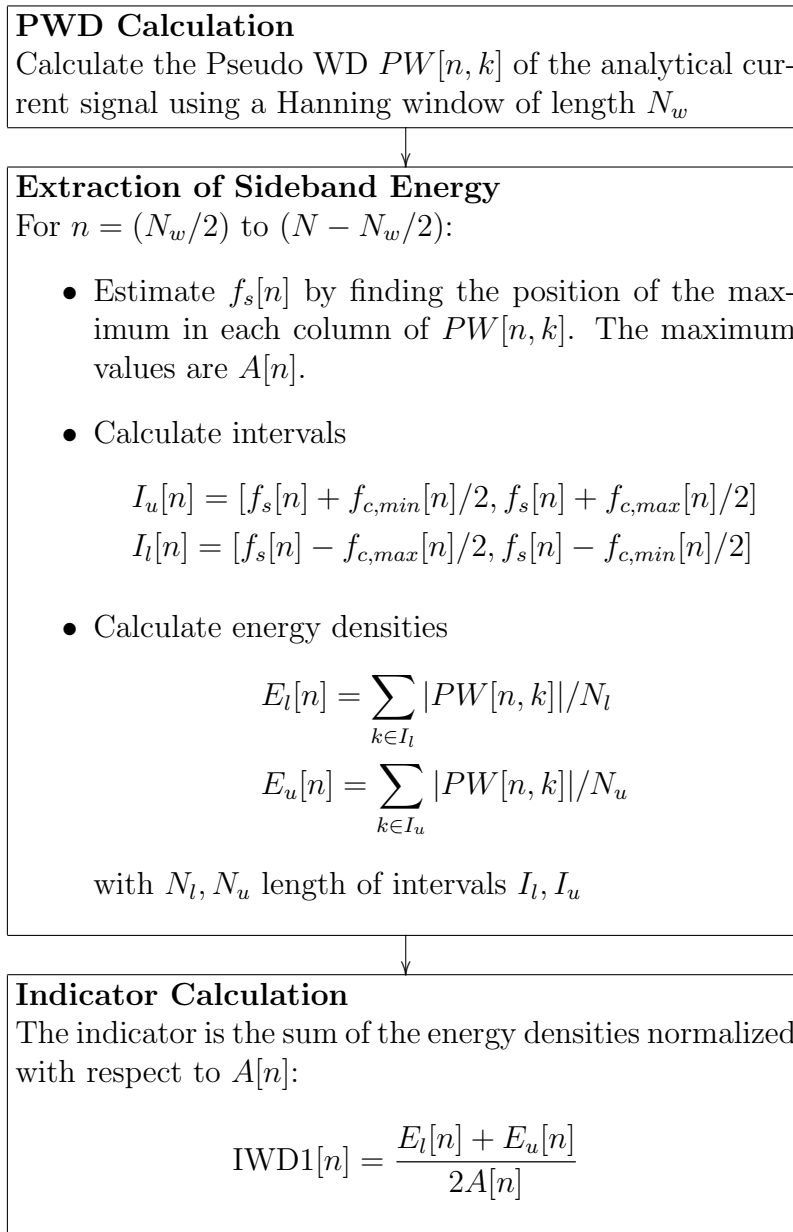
**PWD Calculation**
Calculate the Pseudo WD $PW[n,k]$ of the analytical current signal using a Hanning window of length $N_w$

**Extraction of Sideband Energy**
For $n = (N_w/2)$ to $(N - N_w/2)$:

- Estimate $f_s[n]$ by finding the position of the maximum in each column of $PW[n,k]$. The maximum values are $A[n]$.

- Calculate intervals

$I_u[n] = [f_s[n] + f_{c,min}[n]/2, f_s[n] + f_{c,max}[n]/2]$
$I_l[n] = [f_s[n] - f_{c,max}[n]/2, f_s[n] - f_{c,min}[n]/2]$

- Calculate energy densities

$E_l[n] = \sum_{k \in I_l} |PW[n,k]|/N_l$
$E_u[n] = \sum_{k \in I_u} |PW[n,k]|/N_u$

with $N_l, N_u$ length of intervals $I_l, I_u$

**Indicator Calculation**
The indicator is the sum of the energy densities normalized with respect to $A[n]$:

$\text{IWD1}[n] = \frac{E_l[n] + E_u[n]}{2A[n]}$